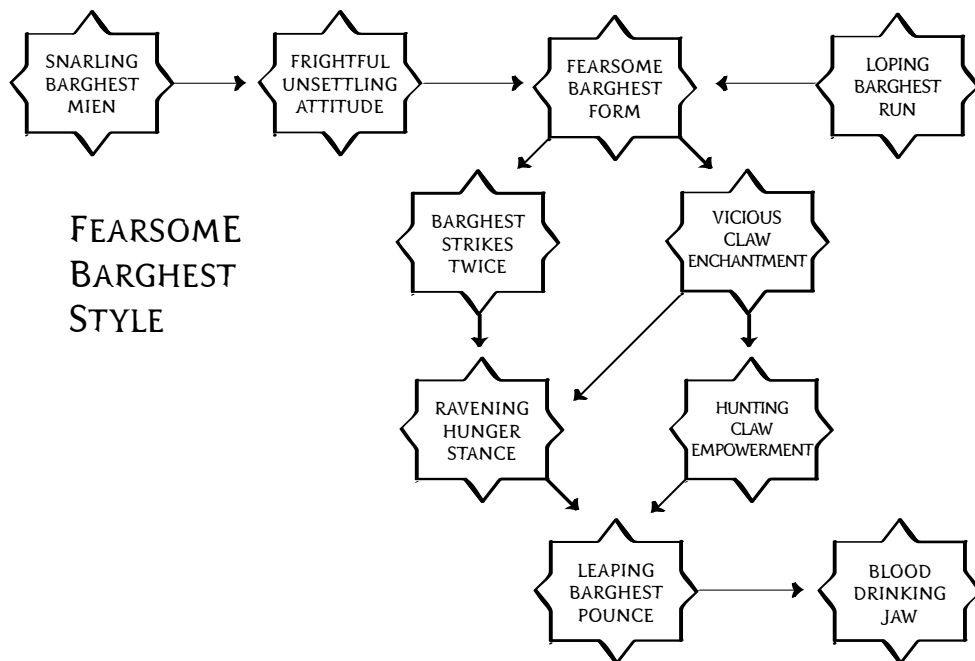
SNARLING BARGHEST MIEN

FRIGHTFUL UNSETTLING ATTITUDE

FEARSOME BARGHEST FORM

LOPING BARGHEST RUN

FEARSOME BARGHEST STYLE

BARGHEST STRIKES TWICE

VICIOUS CLAW ENCHANTMENT

RAVENING HUNGER STANCE

HUNTING CLAW EMPOWERMENT

LEAPING BARGHEST POUNCE

BLOOD DRINKING JAW